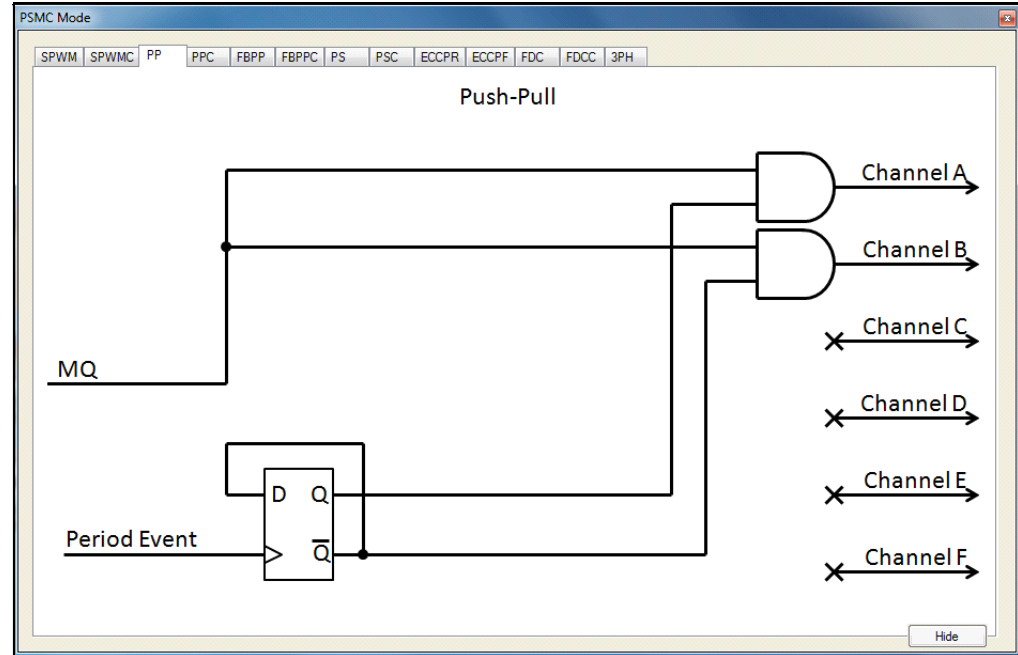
PSMC Mode

SPWM | SPWMC | PP | PPC | FBPP | FBPPC | PS | PSC | ECCPR | ECCPF | FDC | FDCC | 3PH

Push-Pull

Channel A

Channel B

Channel C

MQ

Channel D

D Q

Channel E

Period Event

$\overline{Q}$

Channel F

Hide